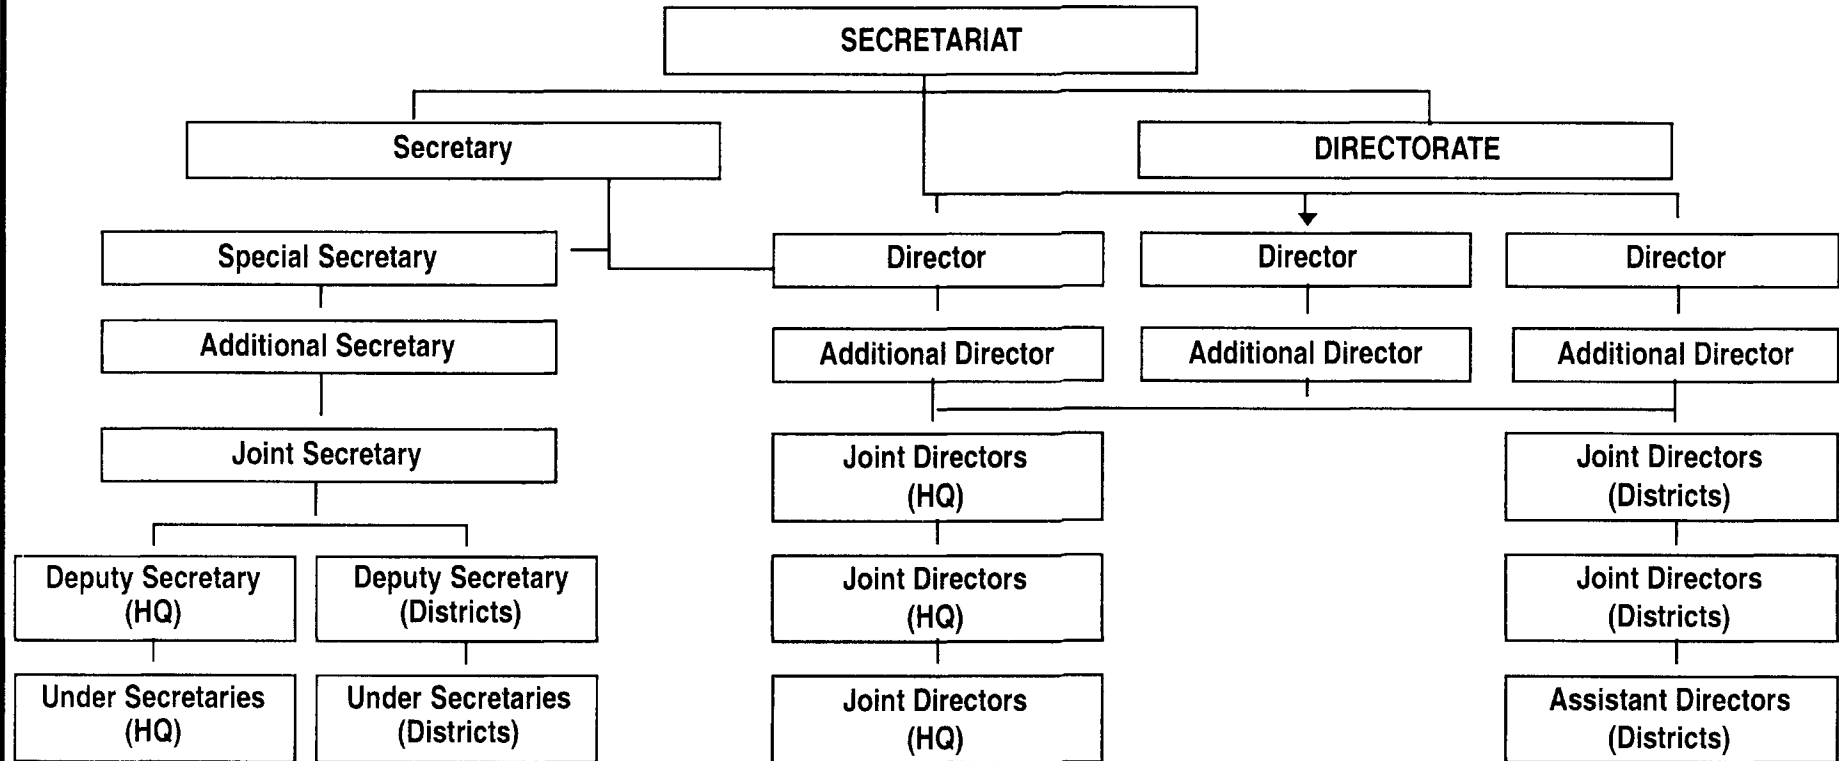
SECRETARIAT

Secretary

DIRECTORATE

Special Secretary

Additional Secretary

Joint Secretary

Deputy Secretary (HQ)

Deputy Secretary (Districts)

Under Secretaries (HQ)

Under Secretaries (Districts)

Director

Additional Director

Joint Directors (HQ)

Joint Directors (HQ)

Joint Directors (HQ)

Director

Additional Director

Director

Additional Director

Joint Directors (Districts)

Joint Directors (Districts)

Assistant Directors (Districts)